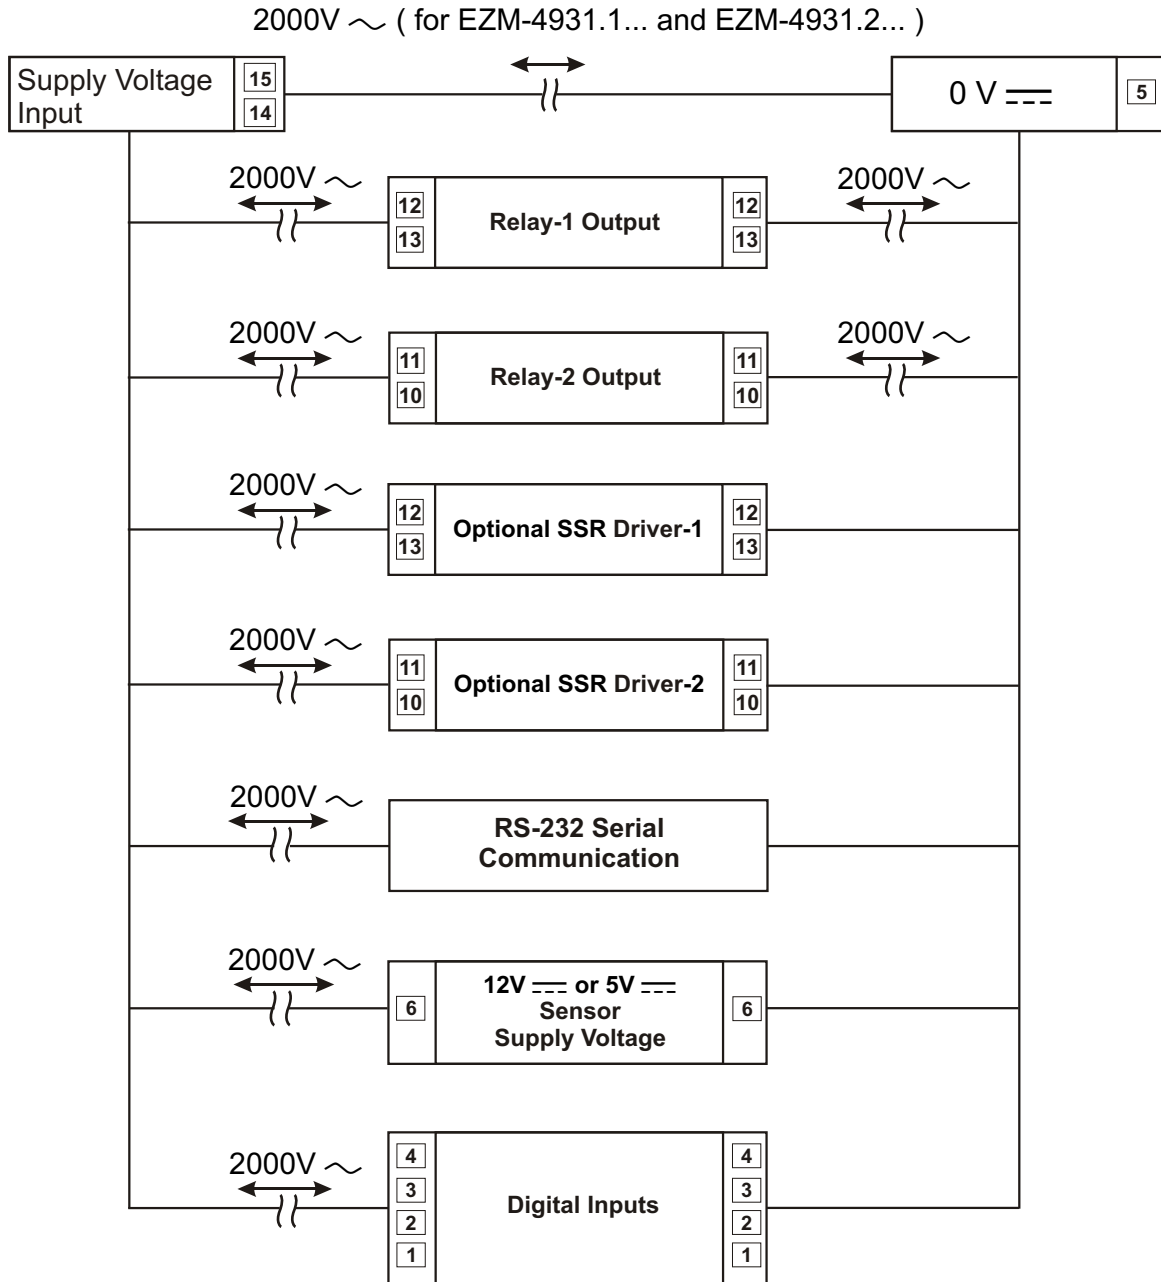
2000V ~ ( for EZM-4931.1... and EZM-4931.2... )

Supply Voltage Input
15
14

0 V ⎓
5

2000V ~
12
13
Relay-1 Output
12
13
2000V ~

2000V ~
11
10
Relay-2 Output
11
10
2000V ~

2000V ~
12
13
Optional SSR Driver-1
12
13

2000V ~
11
10
Optional SSR Driver-2
11
10

2000V ~
RS-232 Serial Communication

2000V ~
6
12V ⎓ or 5V ⎓
Sensor
Supply Voltage
6

2000V ~
4
3
2
1
Digital Inputs
4
3
2
1